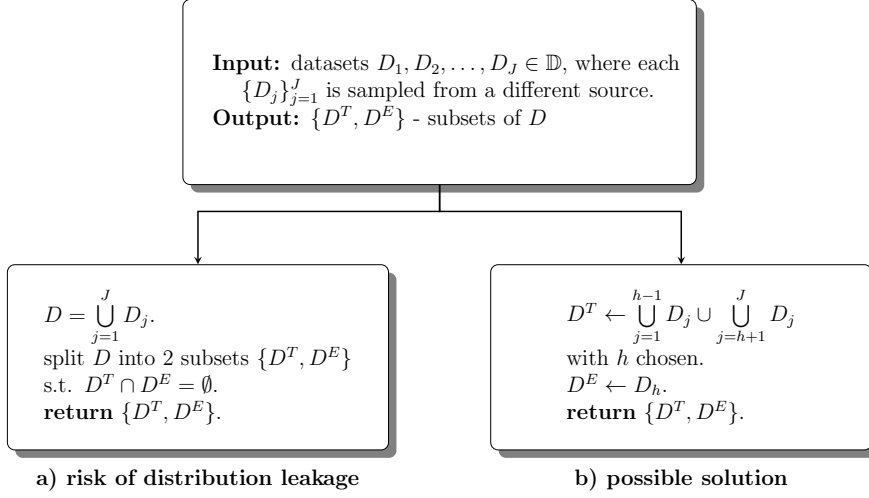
**Input:** datasets $D_1, D_2, \ldots, D_J \in \mathbb{D}$, where each $\{D_j\}_{j=1}^{J}$ is sampled from a different source.
**Output:** $\{D^T, D^E\}$ - subsets of $D$

$D = \bigcup_{j=1}^{J} D_j$.
split $D$ into 2 subsets $\{D^T, D^E\}$ s.t. $D^T \cap D^E = \emptyset$.
**return** $\{D^T, D^E\}$.

a) risk of distribution leakage

$D^T \leftarrow \bigcup_{j=1}^{h-1} D_j \cup \bigcup_{j=h+1}^{J} D_j$
with $h$ chosen.
$D^E \leftarrow D_h$.
**return** $\{D^T, D^E\}$.

b) possible solution